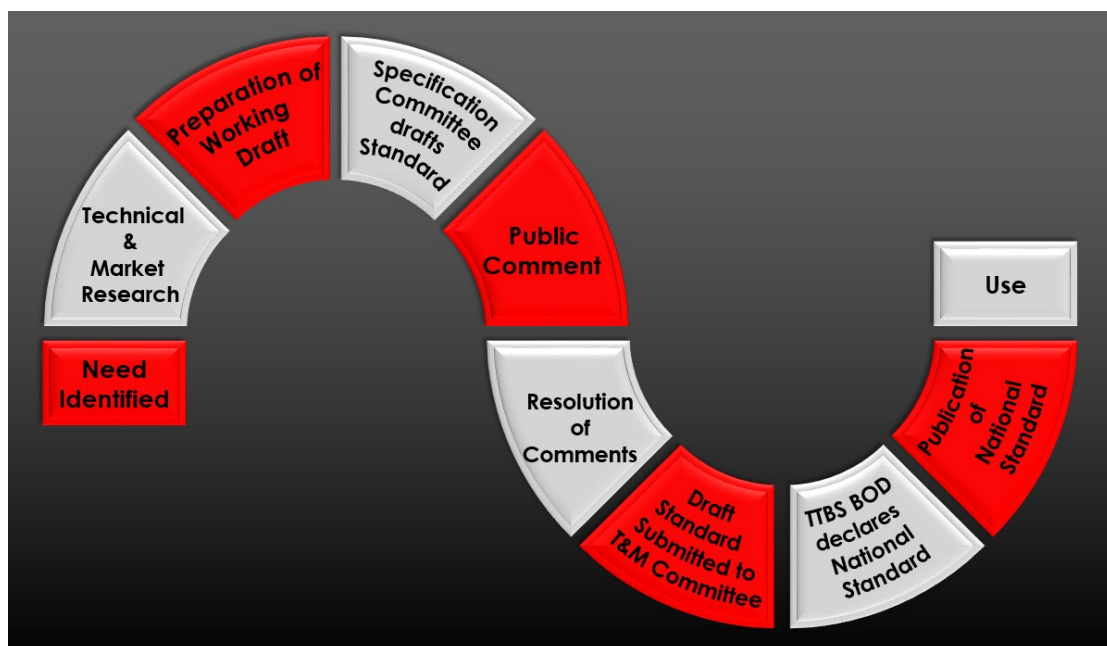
Need Identified

Technical & Market Research

Preparation of Working Draft

Specification Committee drafts Standard

Public Comment

Resolution of Comments

Draft Standard Submitted to T&M Committee

TTBS BOD declares National Standard

Publication of National Standard

Use